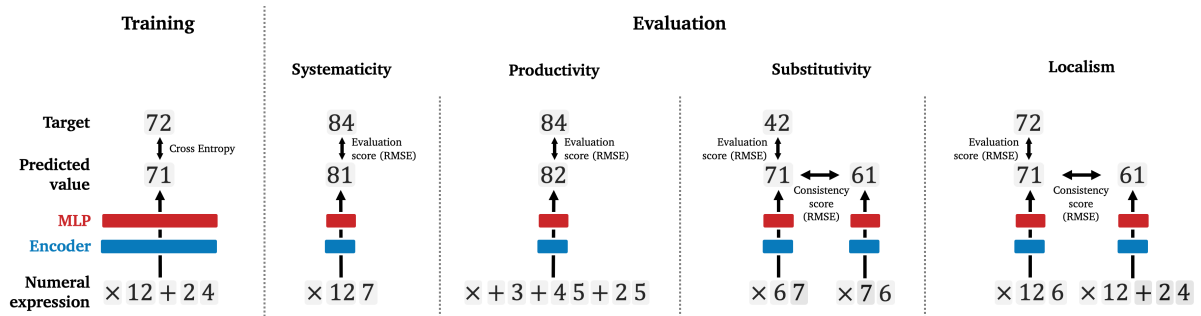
Training

Evaluation

Systematicity

Productivity

Substitutivity

Localism

Target

Predicted value

MLP

Encoder

Numeral expression

72

Cross Entropy

71

× 12 + 2 4

84

Evaluation score (RMSE)

81

× 12 7

84

Evaluation score (RMSE)

82

× + 3 + 4 5 + 2 5

42

Evaluation score (RMSE)

71

Consistency score (RMSE)

61

× 6 7

× 7 6

72

Evaluation score (RMSE)

71

Consistency score (RMSE)

61

× 12 6

× 12 + 2 4